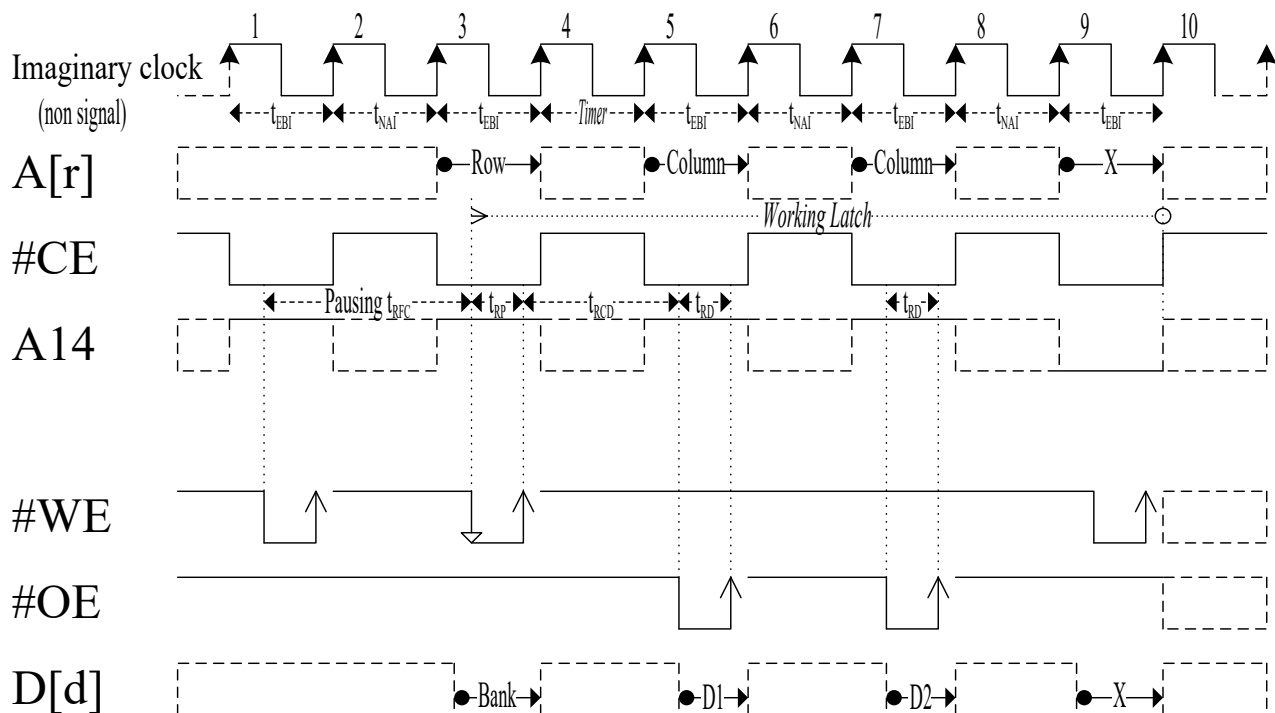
1 2 3 4 5 6 7 8 9 10

Imaginary clock
(non signal)

$t_{EBI}$ $t_{NAI}$ $t_{EBI}$ Timer $t_{EBI}$ $t_{NAI}$ $t_{EBI}$ $t_{NAI}$ $t_{EBI}$

A[r]

Row Column Column X

Working Latch

#CE

Pausing $t_{RFC}$ $t_{RP}$ $t_{RCD}$ $t_{RD}$ $t_{RD}$

A14

#WE

#OE

D[d]

Bank D1 D2 X